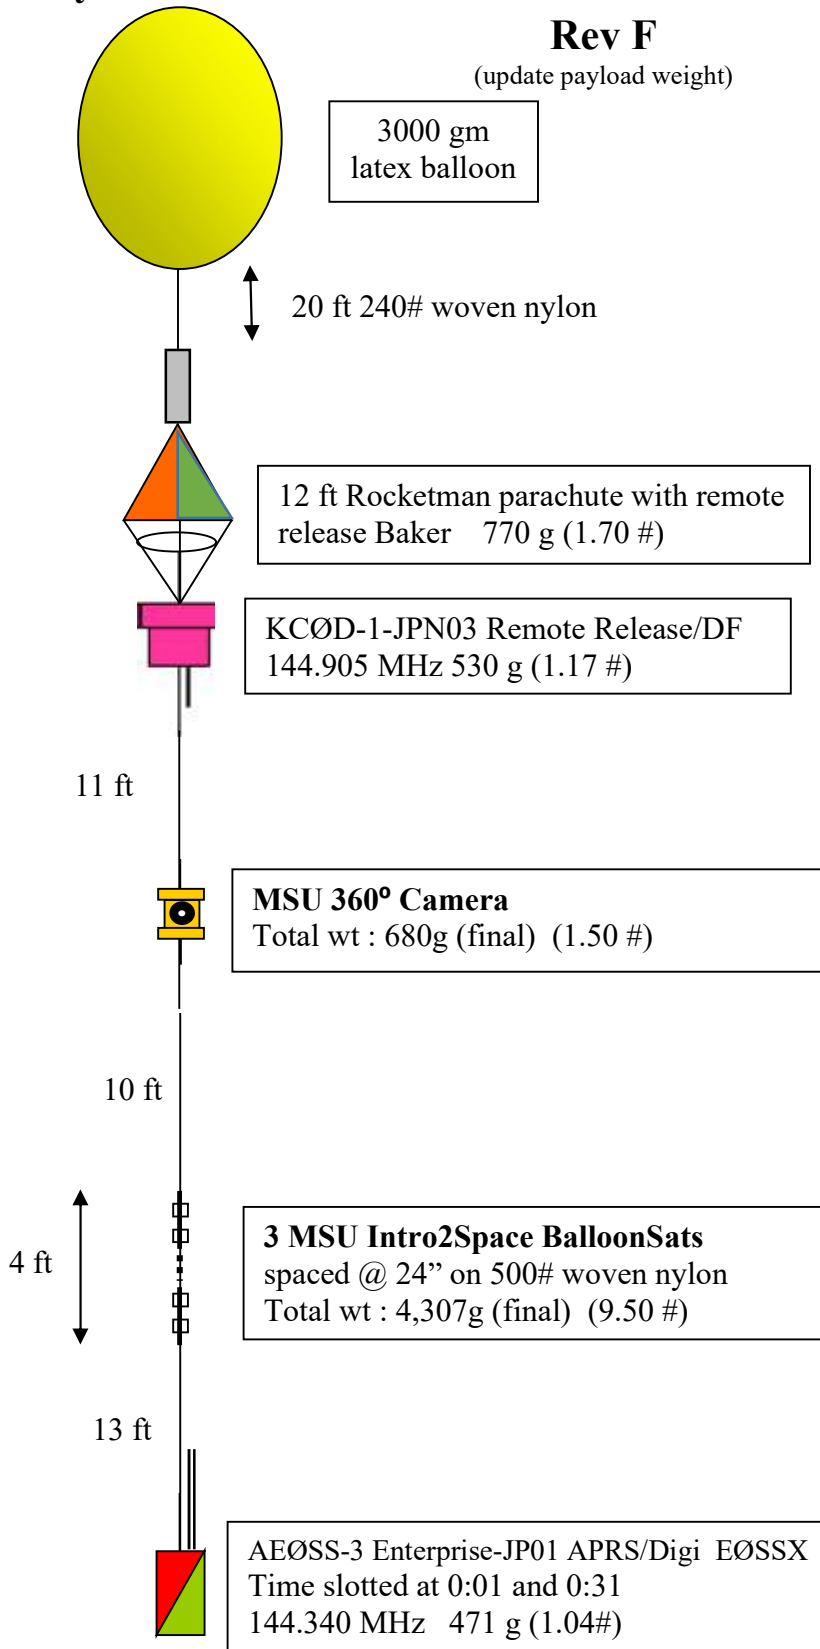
Rev F
(update payload weight)

3000 gm latex balloon

20 ft 240# woven nylon

12 ft Rocketman parachute with remote release Baker 770 g (1.70 #)

KCØD-1-JPN03 Remote Release/DF 144.905 MHz 530 g (1.17 #)

11 ft

MSU 360º Camera
Total wt : 680g (final) (1.50 #)

10 ft

4 ft

3 MSU Intro2Space BalloonSats
spaced @ 24" on 500# woven nylon
Total wt : 4,307g (final) (9.50 #)

13 ft

AEØSS-3 Enterprise-JP01 APRS/Digi EØSSX
Time slotted at 0:01 and 0:31
144.340 MHz 471 g (1.04#)